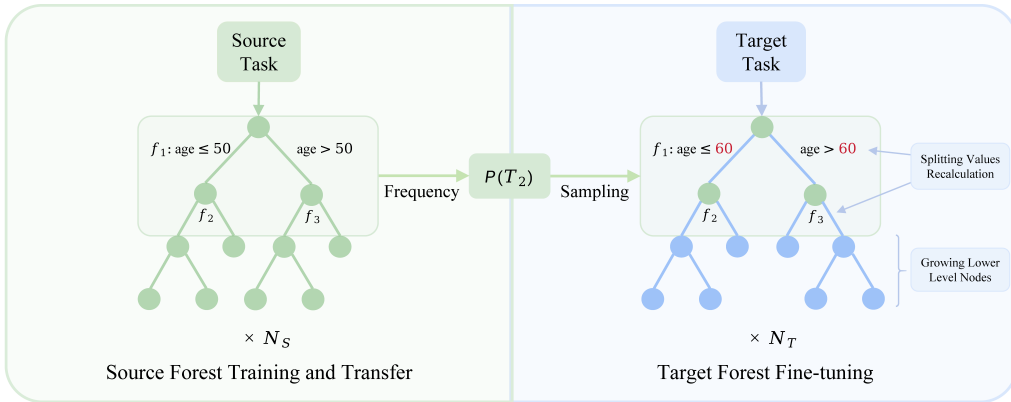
Source Task

$f_1$: age ≤ 50

age > 50

$f_2$

$f_3$

$\times\ N_S$

Source Forest Training and Transfer

Frequency

$P(T_2)$

Sampling

Target Task

$f_1$: age ≤ 60

age > 60

$f_2$

$f_3$

Splitting Values Recalculation

Growing Lower Level Nodes

$\times\ N_T$

Target Forest Fine-tuning